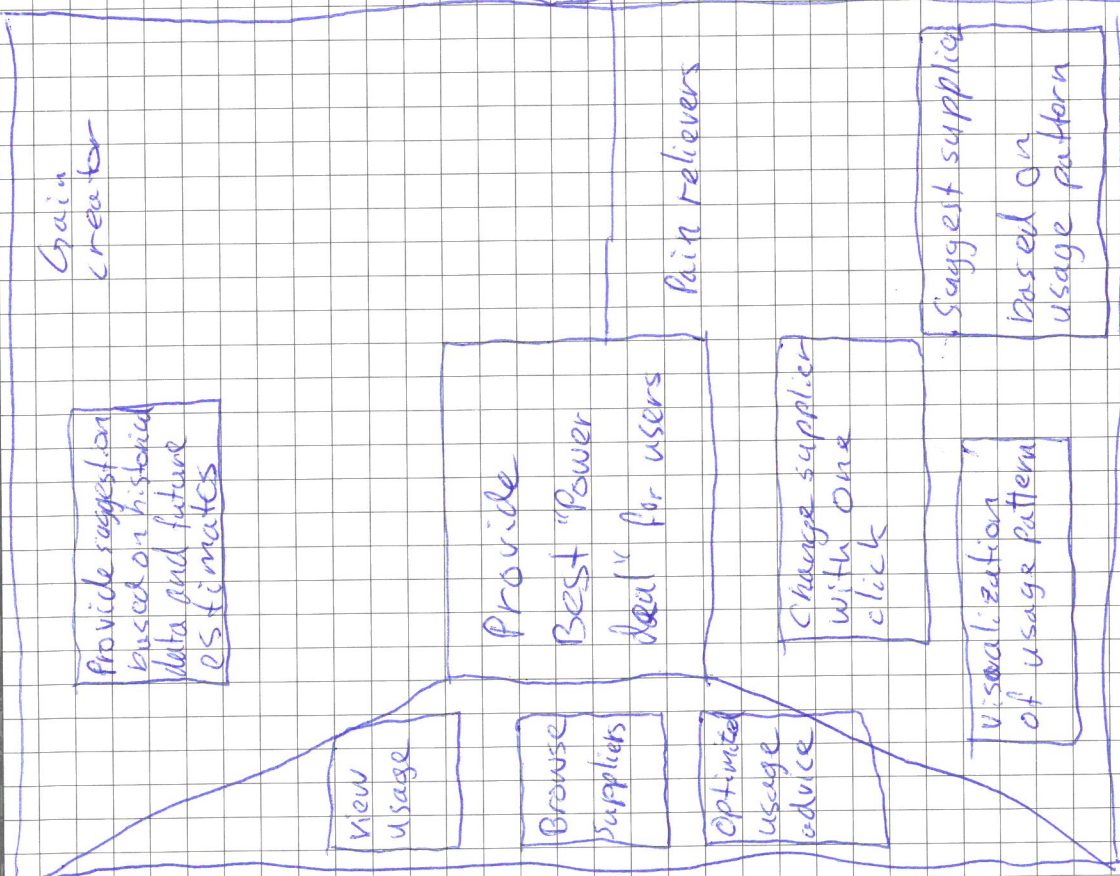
Gain creator

Pain relievers

Suggest supplier based on usage pattern

Provide suggestion based on historic data and future estimates

Provide Best "Power deal" for users

Change supplier with one click

Visualization of usage pattern

View usage

Browse suppliers

Optimized usage advice